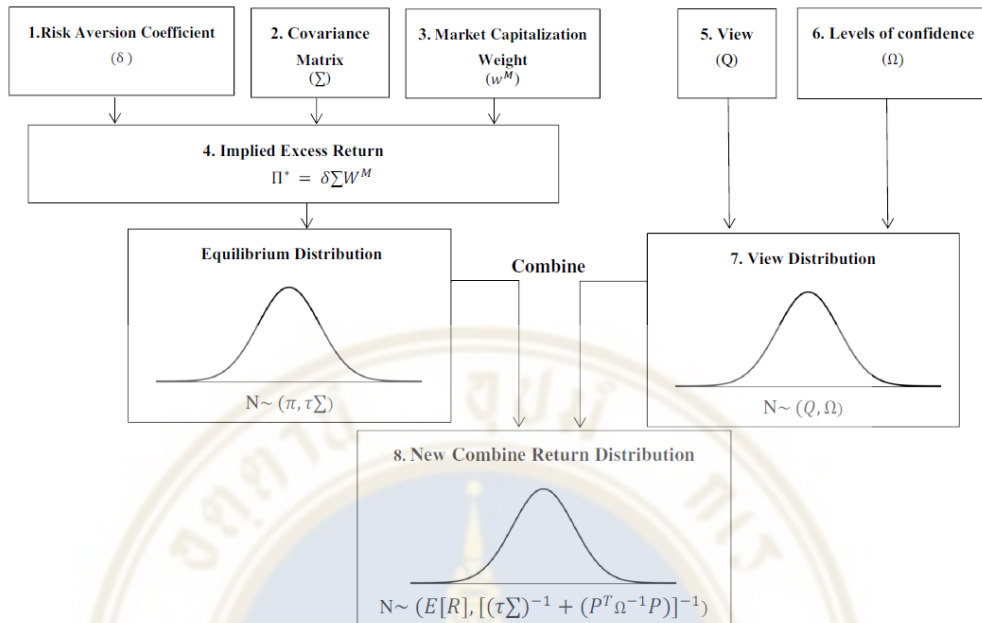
1.Risk Aversion Coefficient
$(\delta)$

2. Covariance Matrix
$(\sum)$

3. Market Capitalization Weight
$(w^M)$

5. View
(Q)

6. Levels of confidence
$(\Omega)$

4. Implied Excess Return
$\Pi^* = \delta \sum W^M$

Equilibrium Distribution
$N \sim (\pi, \tau\sum)$

Combine

7. View Distribution
$N \sim (Q, \Omega)$

8. New Combine Return Distribution
$N \sim (E[R], [(\tau\sum)^{-1} + (P^T\Omega^{-1}P)]^{-1})$